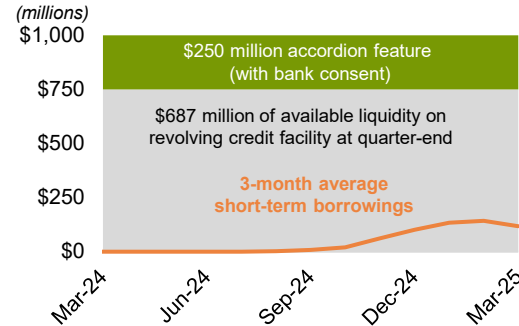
(millions)

$1,000

$750

$500

$250

$0

$250 million accordion feature (with bank consent)

$687 million of available liquidity on revolving credit facility at quarter-end

3-month average short-term borrowings

Mar-24

Jun-24

Sep-24

Dec-24

Mar-25